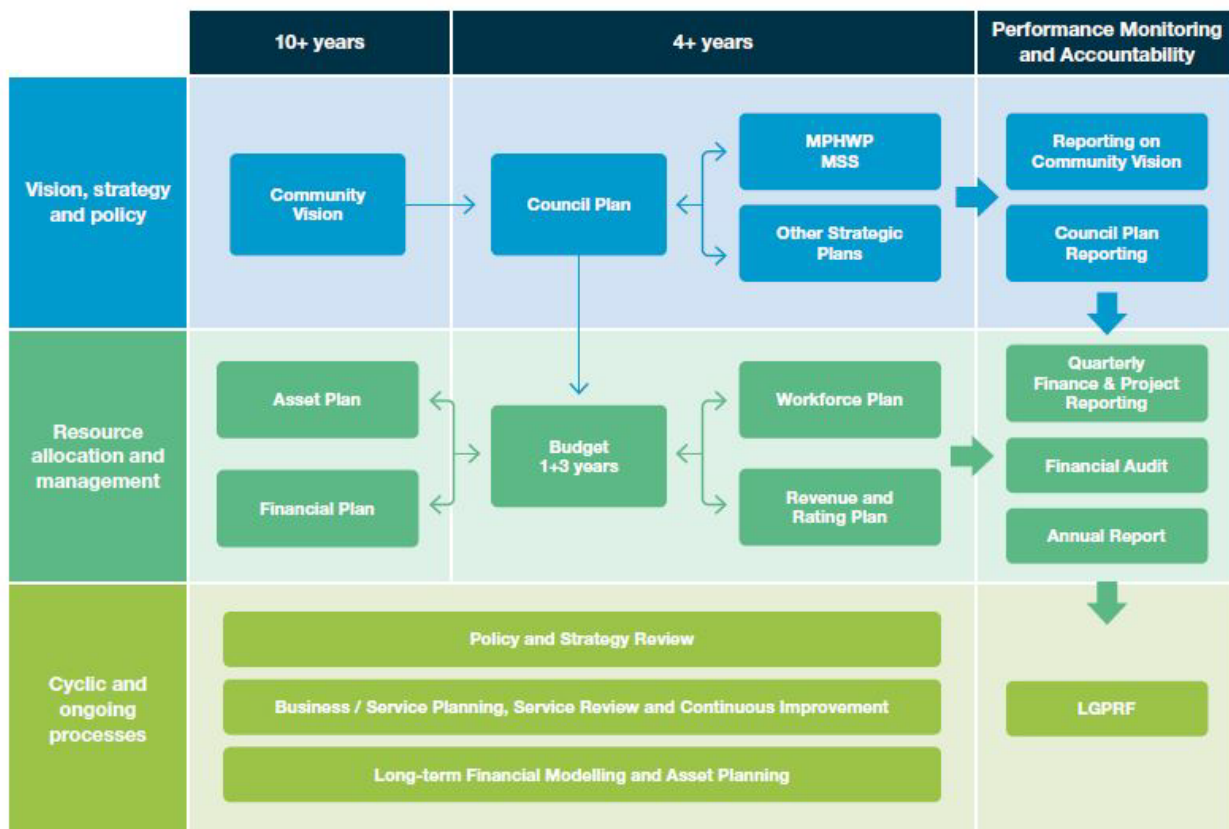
10+ years

4+ years

Performance Monitoring and Accountability

Vision, strategy and policy

Community Vision

Council Plan

MPHWP MSS

Other Strategic Plans

Reporting on Community Vision

Council Plan Reporting

Resource allocation and management

Asset Plan

Financial Plan

Budget 1+3 years

Workforce Plan

Revenue and Rating Plan

Quarterly Finance & Project Reporting

Financial Audit

Annual Report

Cyclic and ongoing processes

Policy and Strategy Review

Business / Service Planning, Service Review and Continuous Improvement

Long-term Financial Modelling and Asset Planning

LGPRF